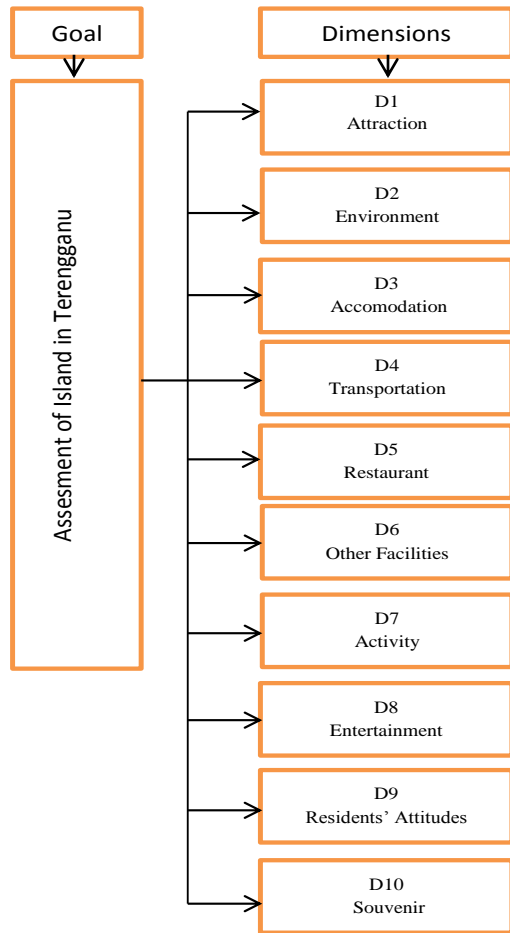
Goal

Dimensions

Assesment of Island in Terengganu

D1
Attraction

D2
Environment

D3
Accomodation

D4
Transportation

D5
Restaurant

D6
Other Facilities

D7
Activity

D8
Entertainment

D9
Residents' Attitudes

D10
Souvenir